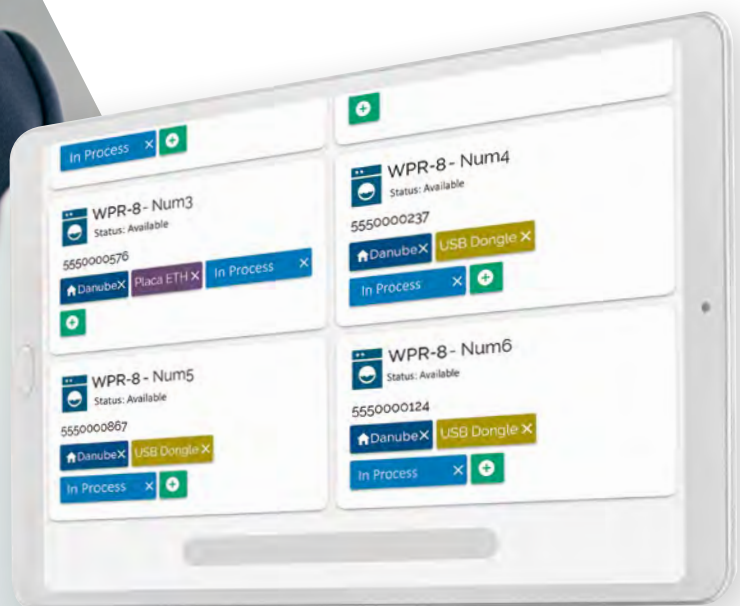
In Process ×

WPR-8 - Num3
Status: Available
5550000576
Danube× Placa ETH× In Process ×

WPR-8 - Num4
Status: Available
5550000237
Danube× USB Dongle ×
In Process ×

WPR-8 - Num5
Status: Available
5550000867
Danube× USB Dongle ×
In Process ×

WPR-8 - Num6
Status: Available
5550000124
Danube× USB Dongle ×
In Process ×